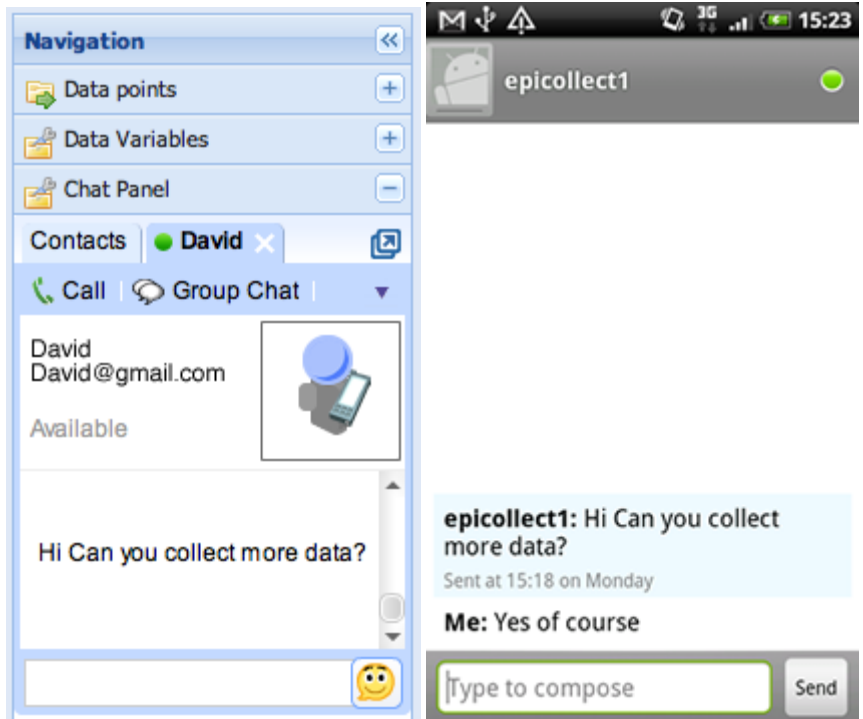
Navigation

Data points

Data Variables

Chat Panel

Contacts David

Call | Group Chat

David
David@gmail.com

Available

Hi Can you collect more data?

3G 15:23

epicollect1

epicollect1: Hi Can you collect more data?
Sent at 15:18 on Monday

Me: Yes of course

Type to compose

Send